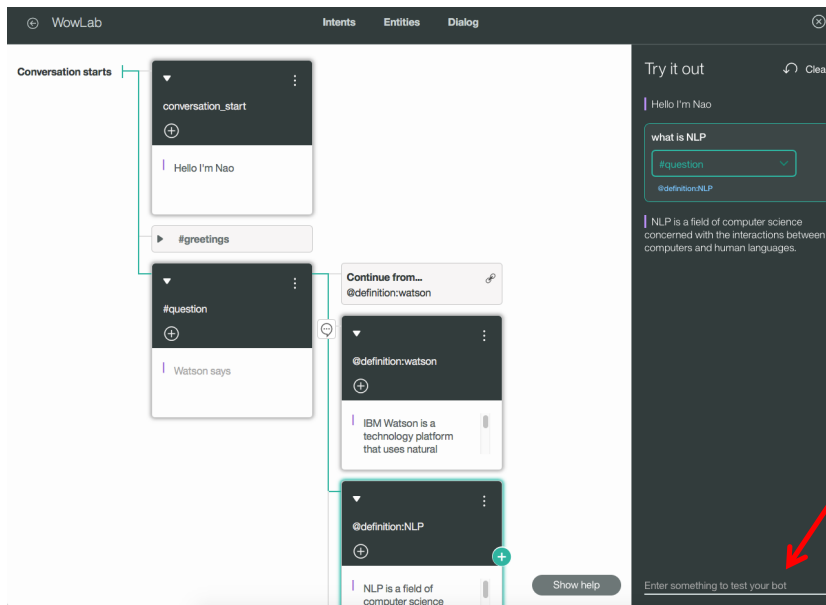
WowLab

Intents Entities Dialog

Conversation starts

conversation_start

Hello I'm Nao

#greetings

#question

Watson says

Continue from...
@definition:watson

@definition:watson

IBM Watson is a technology platform that uses natural

@definition:NLP

NLP is a field of computer science

Show help

Try it out

Clea

Hello I'm Nao

what is NLP

#question

@definition:NLP

NLP is a field of computer science concerned with the interactions between computers and human languages.

Enter something to test your bot